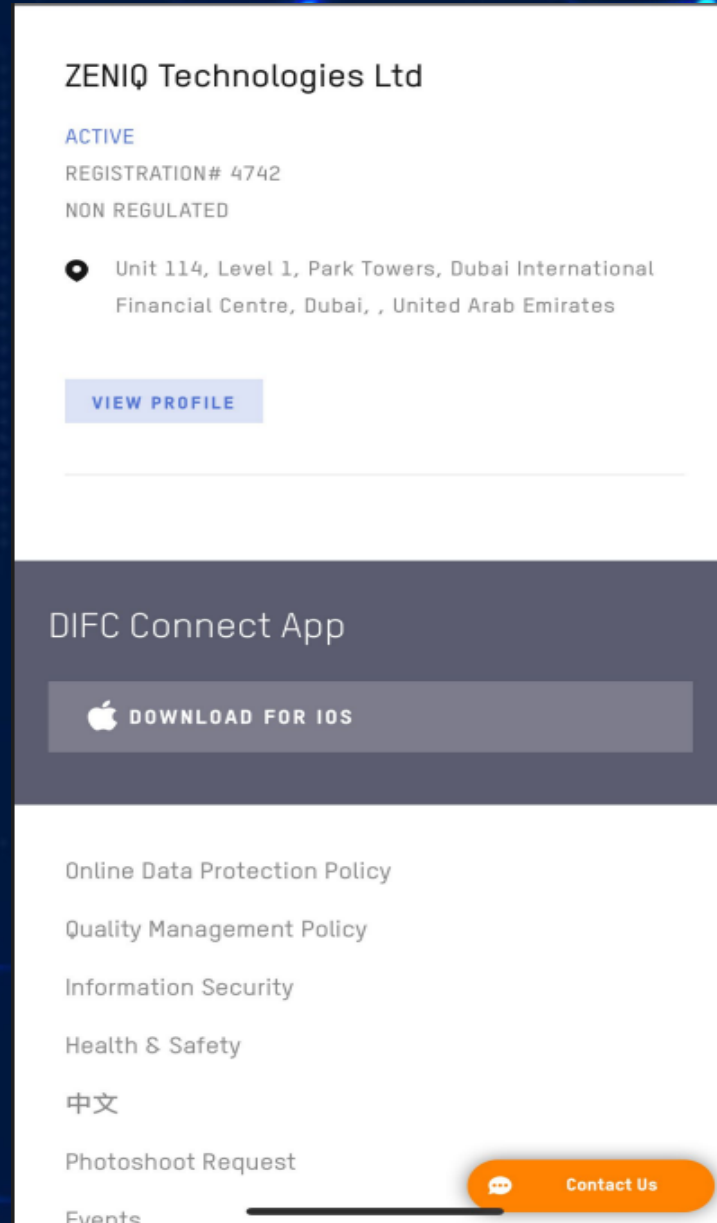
ZENIQ Technologies Ltd

ACTIVE

REGISTRATION# 4742

NON REGULATED

Unit 114, Level 1, Park Towers, Dubai International Financial Centre, Dubai, , United Arab Emirates

VIEW PROFILE

DIFC Connect App

DOWNLOAD FOR IOS

Online Data Protection Policy

Quality Management Policy

Information Security

Health & Safety

中文

Photoshoot Request

Contact Us

Events